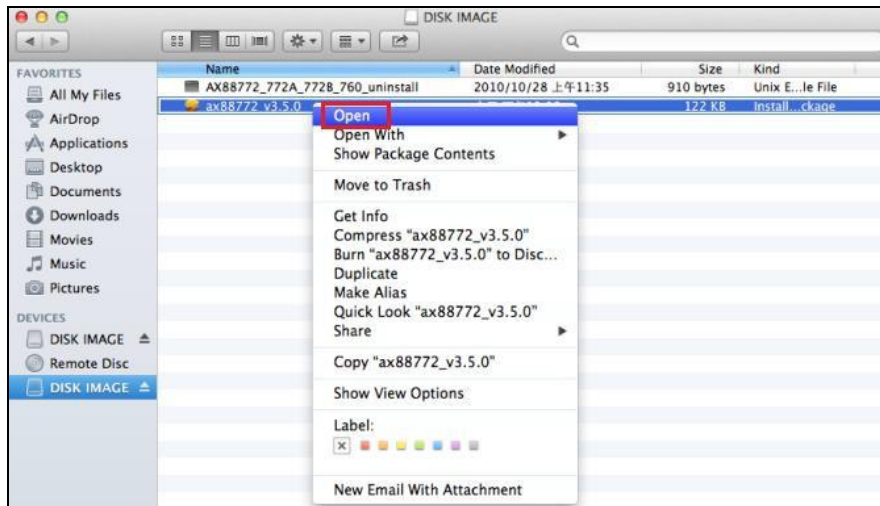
DISK IMAGE

FAVORITES
All My Files
AirDrop
Applications
Desktop
Documents
Downloads
Movies
Music
Pictures
DEVICES
DISK IMAGE
Remote Disc
DISK IMAGE

| Name | Date Modified | Size | Kind |
|---|---|---|---|
| AX88772_772A_772B_760_uninstall | 2010/10/28 上午11:35 | 910 bytes | Unix E...le File |
| ax88772 v3.5.0 | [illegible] | 122 KB | Install...ckage |

Open
Open With
Show Package Contents
Move to Trash
Get Info
Compress "ax88772_v3.5.0"
Burn "ax88772_v3.5.0" to Disc...
Duplicate
Make Alias
Quick Look "ax88772_v3.5.0"
Share
Copy "ax88772_v3.5.0"
Show View Options
Label:
New Email With Attachment